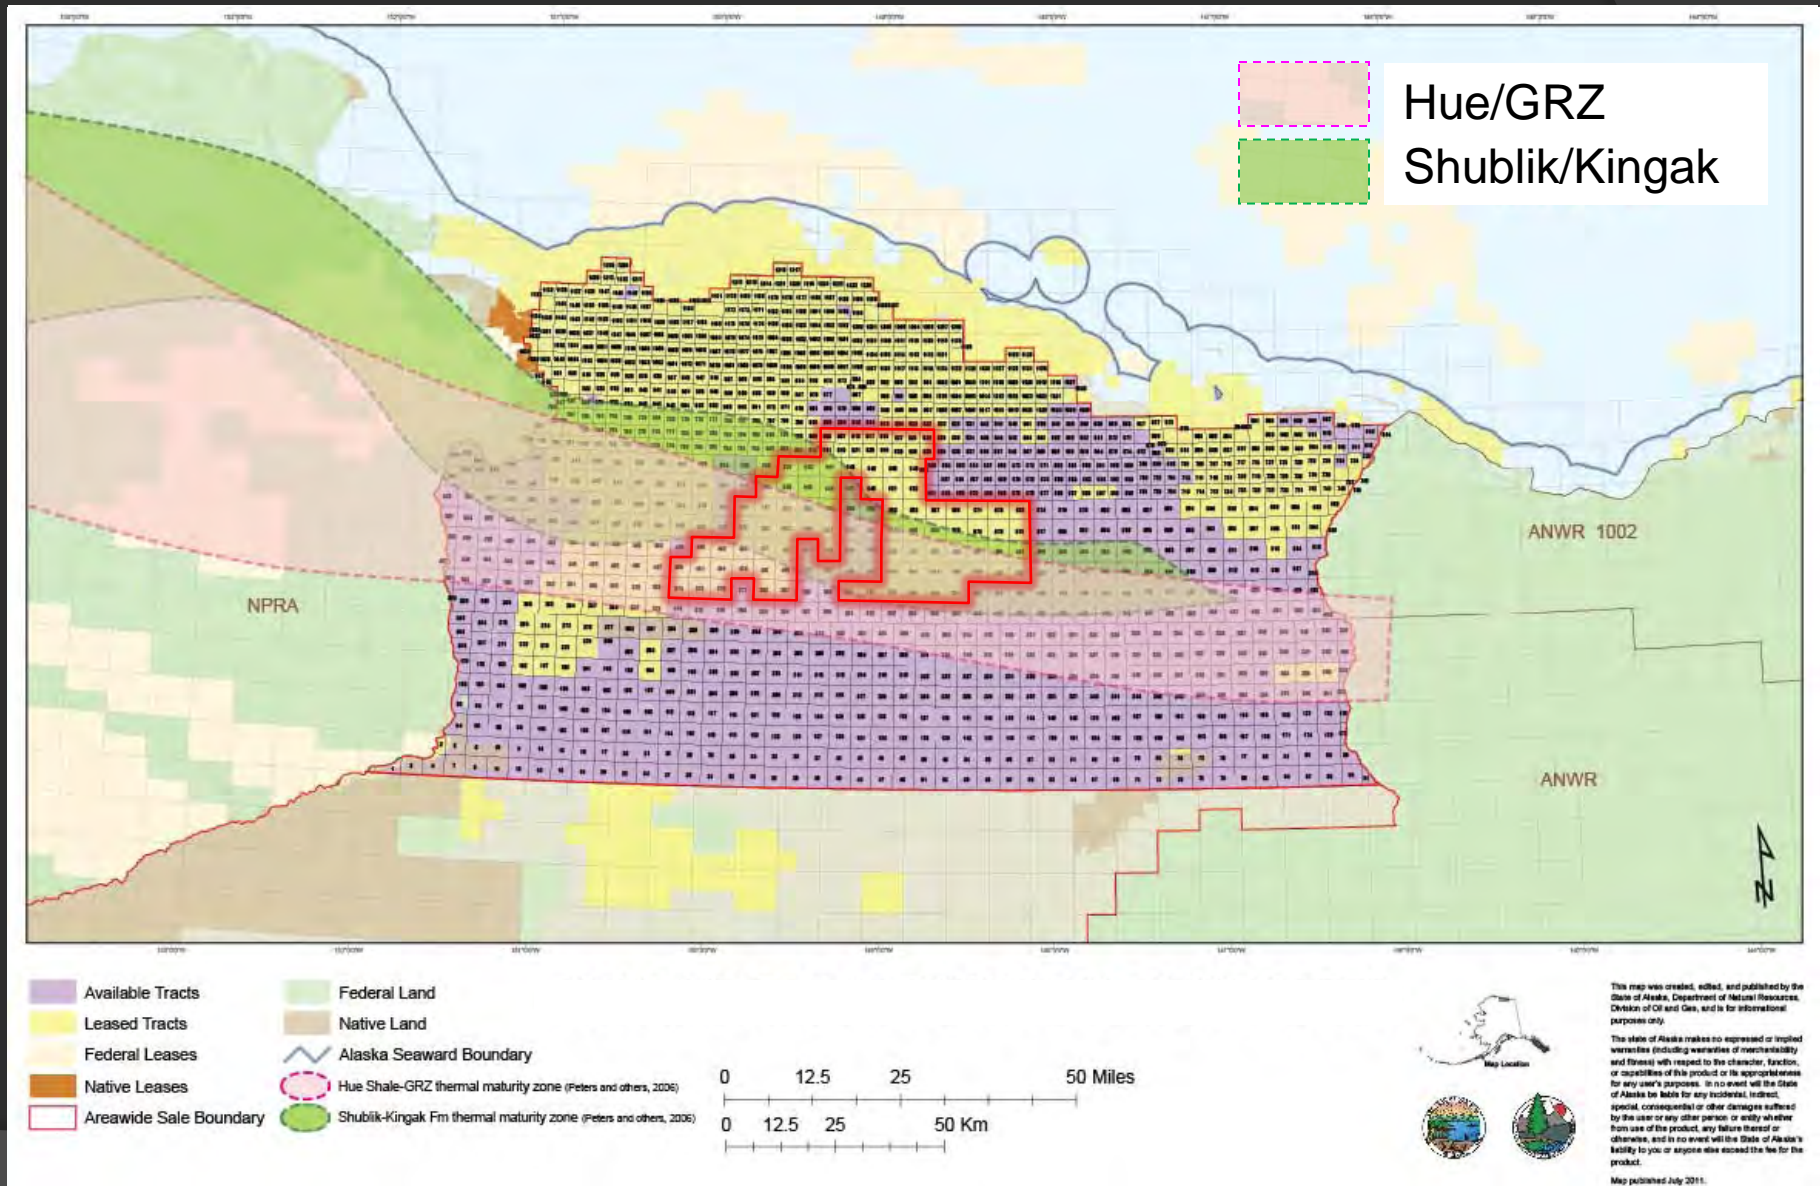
Hue/GRZ
Shublik/Kingak

NPRA

ANWR 1002

ANWR

N

Available Tracts
Leased Tracts
Federal Leases
Native Leases
Areawide Sale Boundary

Federal Land
Native Land
Alaska Seaward Boundary
Hue Shale-GRZ thermal maturity zone (Peters and others, 2006)
Shublik-Kingak Fm thermal maturity zone (Peters and others, 2006)

0 12.5 25 50 Miles
0 12.5 25 50 Km

Map Location

This map was created, edited, and published by the State of Alaska, Department of Natural Resources, Division of Oil and Gas, and is for informational purposes only.

The state of Alaska makes no expressed or implied warranties (including warranties of merchantability and fitness) with respect to the character, function, or capabilities of this product or its appropriateness for any user's purposes. In no event will the State of Alaska be liable for any incidental, indirect, special, consequential or other damages suffered by the user or any other person or entity whether from use of the product, any failure thereof or otherwise, and in no event will the State of Alaska's liability to you or anyone else exceed the fee for the product.

Map published July 2011.